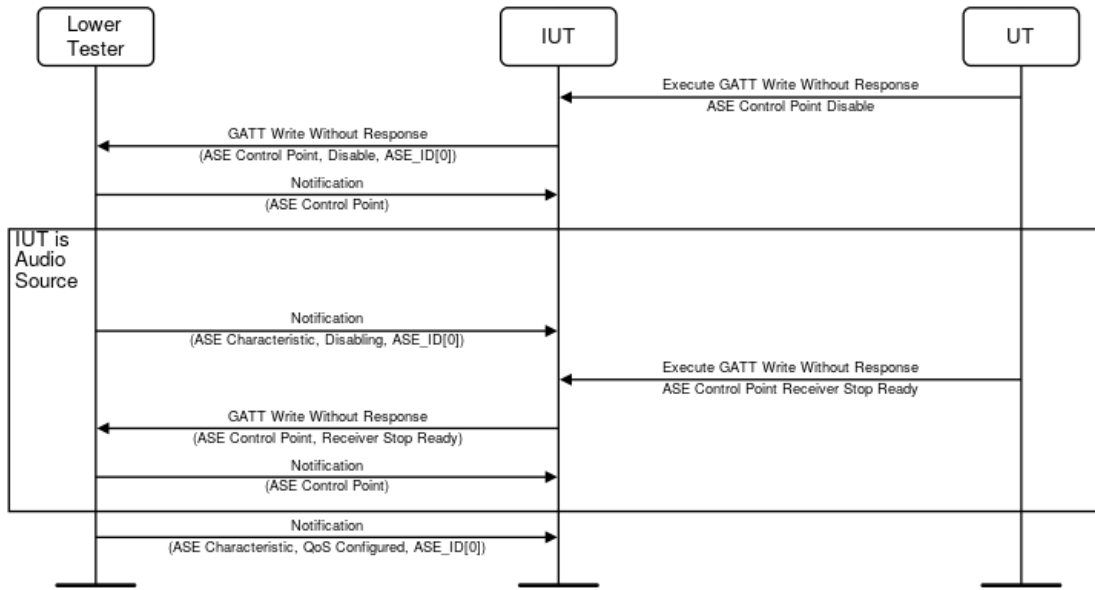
Lower Tester

IUT

UT

Execute GATT Write Without Response
ASE Control Point Disable

GATT Write Without Response
(ASE Control Point, Disable, ASE_ID[0])

Notification
(ASE Control Point)

IUT is Audio Source

Notification
(ASE Characteristic, Disabling, ASE_ID[0])

Execute GATT Write Without Response
ASE Control Point Receiver Stop Ready

GATT Write Without Response
(ASE Control Point, Receiver Stop Ready)

Notification
(ASE Control Point)

Notification
(ASE Characteristic, QoS Configured, ASE_ID[0])